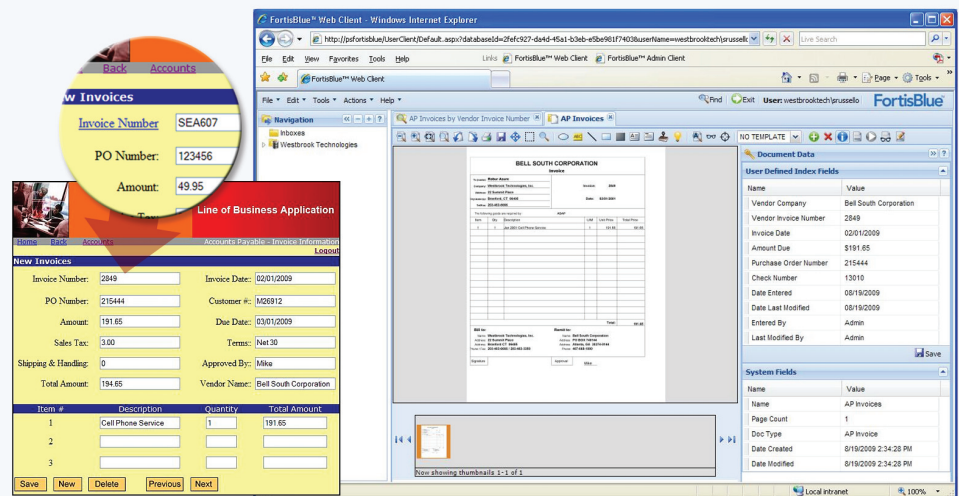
Back Accounts
New Invoices
Invoice Number SEA607
PO Number: 123456
Amount: 49.95

Line of Business Application
Home Back Accounts
Accounts Payable - Invoice Information
Logout
New Invoices
Invoice Number: 2849
Invoice Date: 02/01/2009
PO Number: 215444
Customer #: M26912
Amount: 191.65
Due Date: 03/01/2009
Sales Tax: 3.00
Terms: Net 30
Shipping & Handling: 0
Approved By: Mike
Total Amount: 194.65
Vendor Name: Bell South Corporation

| Item # | Description | Quantity | Total Amount |
|---|---|---|---|
| 1 | Cell Phone Service | 1 | 191.65 |
| 2 | | | |
| 3 | | | |

Save New Delete Previous Next

FortisBlue™ Web Client - Windows Internet Explorer
http://psfortisblue/UserClient/Default.aspx?databaseId=2fefc927-da4d-45a1-b3eb-e5be981f7403&userName=westbrooktech\srussello
Live Search
File Edit View Favorites Tools Help
Links FortisBlue™ Web Client FortisBlue™ Admin Client
FortisBlue™ Web Client
Page Tools
File Edit Tools Actions Help
Find Exit User: westbrooktech\srussello FortisBlue
Navigation
Inboxes
Westbrook Technologies
AP Invoices by Vendor Invoice Number
AP Invoices
NO TEMPLATE
BELL SOUTH CORPORATION
Invoice
Now showing thumbnails 1-1 of 1
Document Data
User Defined Index Fields

| Name | Value |
|---|---|
| Vendor Company | Bell South Corporation |
| Vendor Invoice Number | 2849 |
| Invoice Date | 02/01/2009 |
| Amount Due | $191.65 |
| Purchase Order Number | 215444 |
| Check Number | 13010 |
| Date Entered | 08/19/2009 |
| Date Last Modified | 08/19/2009 |
| Entered By | Admin |
| Last Modified By | Admin |

Save
System Fields

| Name | Value |
|---|---|
| Name | AP Invoices |
| Page Count | 1 |
| Doc Type | AP Invoice |
| Date Created | 8/19/2009 2:34:28 PM |
| Date Modified | 8/19/2009 2:34:28 PM |

Local intranet
100%